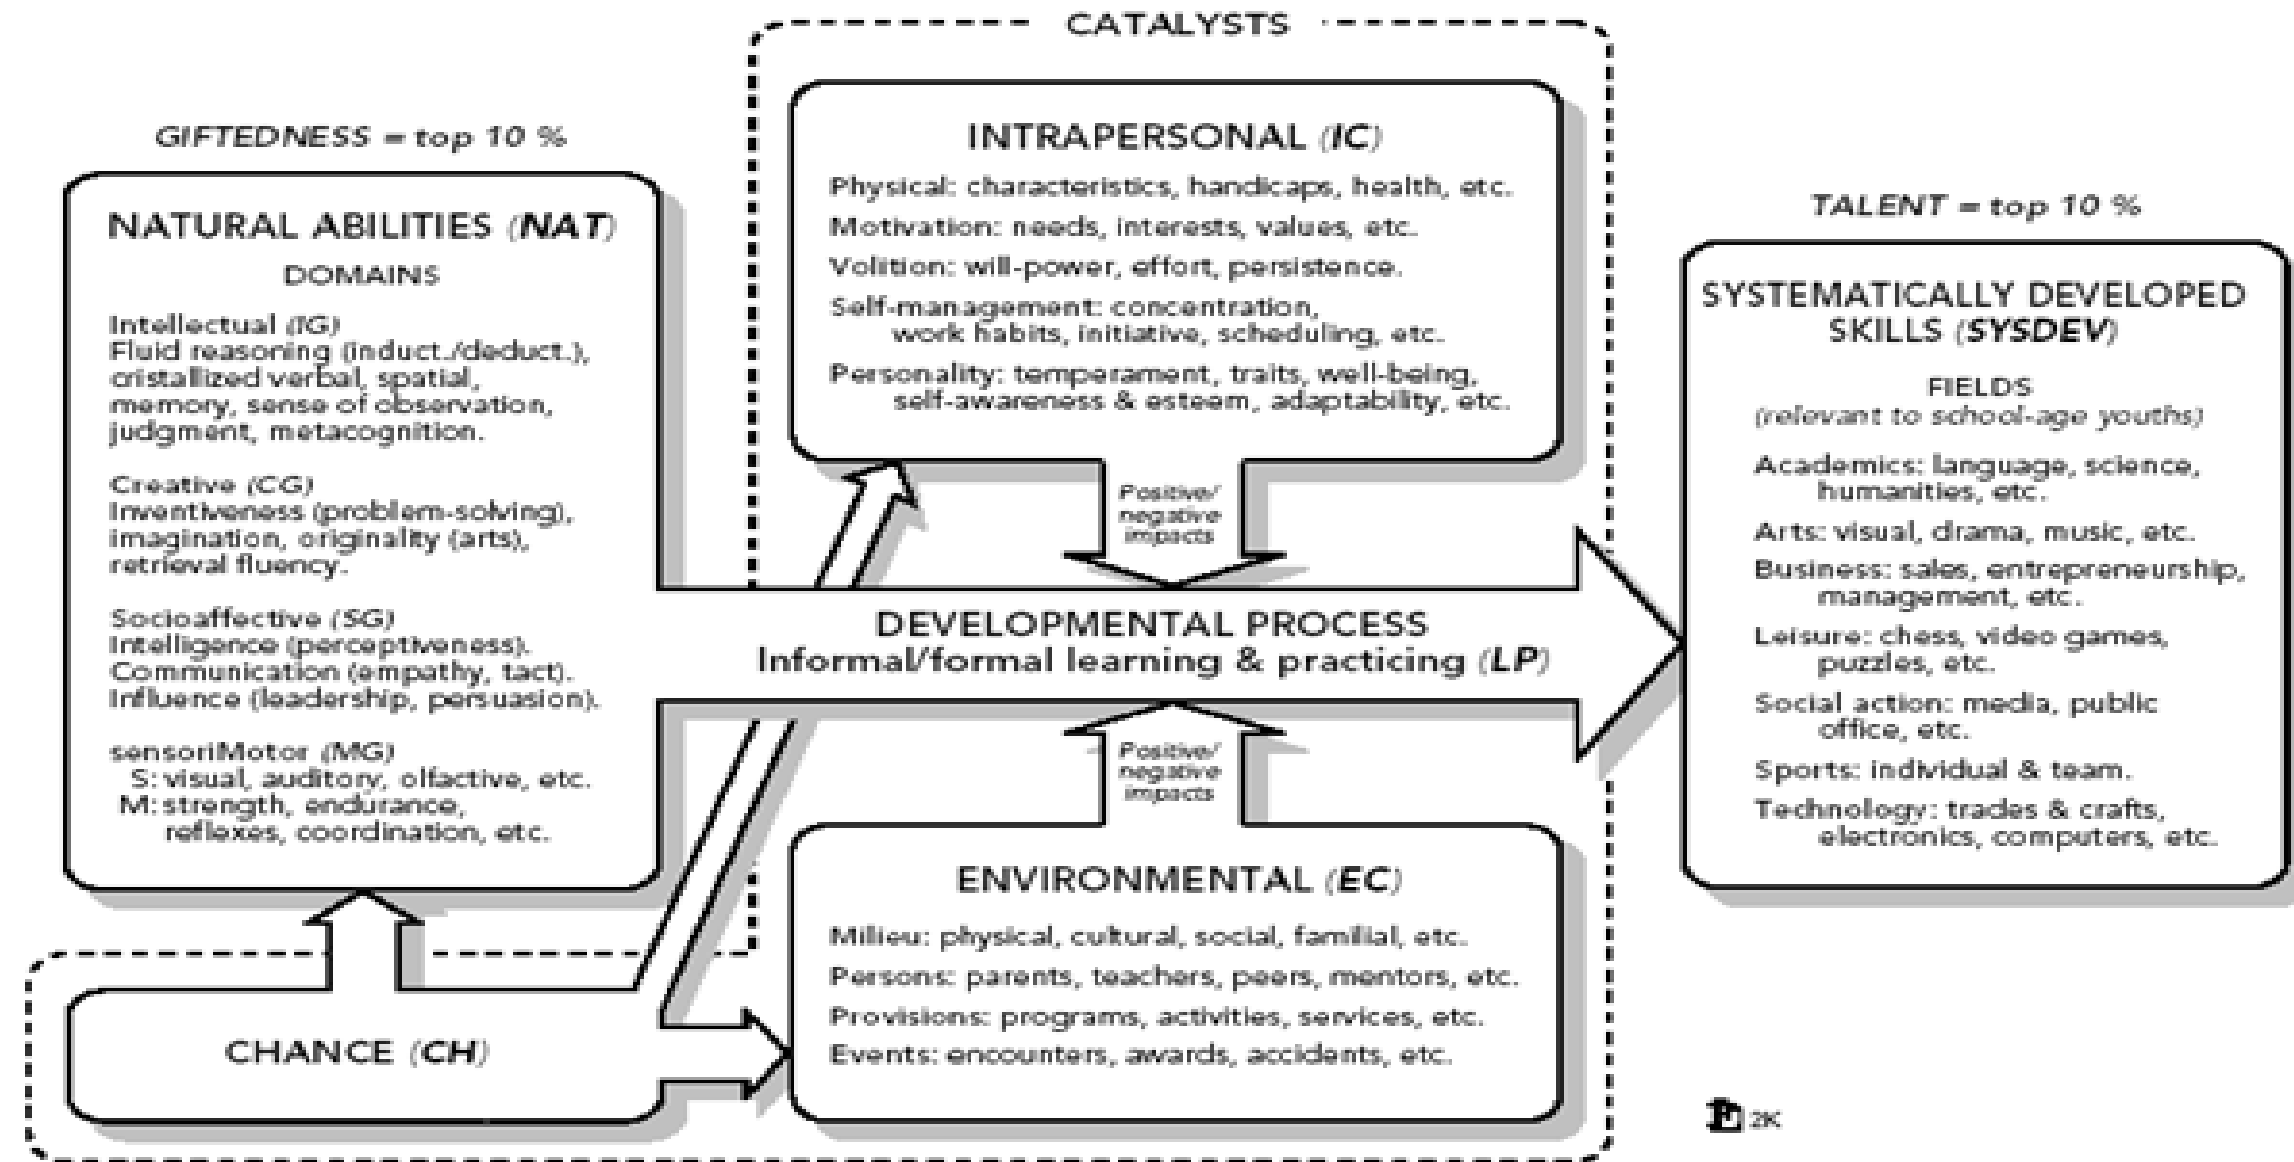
CATALYSTS

GIFTEDNESS = top 10 %

NATURAL ABILITIES (NAT)

DOMAINS

Intellectual (IG)
Fluid reasoning (induct./deduct.), cristallized verbal, spatial, memory, sense of observation, judgment, metacognition.

Creative (CG)
Inventiveness (problem-solving), imagination, originality (arts), retrieval fluency.

Socioaffective (SG)
Intelligence (perceptiveness). Communication (empathy, tact). Influence (leadership, persuasion).

sensoriMotor (MG)
S: visual, auditory, olfactive, etc.
M: strength, endurance, reflexes, coordination, etc.

INTRAPERSONAL (IC)

Physical: characteristics, handicaps, health, etc.

Motivation: needs, interests, values, etc.

Volition: will-power, effort, persistence.

Self-management: concentration, work habits, initiative, scheduling, etc.

Personality: temperament, traits, well-being, self-awareness & esteem, adaptability, etc.

Positive/ negative impacts

DEVELOPMENTAL PROCESS
Informal/formal learning & practicing (LP)

Positive/ negative impacts

ENVIRONMENTAL (EC)

Milieu: physical, cultural, social, familial, etc.

Persons: parents, teachers, peers, mentors, etc.

Provisions: programs, activities, services, etc.

Events: encounters, awards, accidents, etc.

CHANCE (CH)

TALENT = top 10 %

SYSTEMATICALLY DEVELOPED SKILLS (SYSDEV)

FIELDS
(relevant to school-age youths)

Academics: language, science, humanities, etc.

Arts: visual, drama, music, etc.

Business: sales, entrepreneurship, management, etc.

Leisure: chess, video games, puzzles, etc.

Social action: media, public office, etc.

Sports: individual & team.

Technology: trades & crafts, electronics, computers, etc.

2K